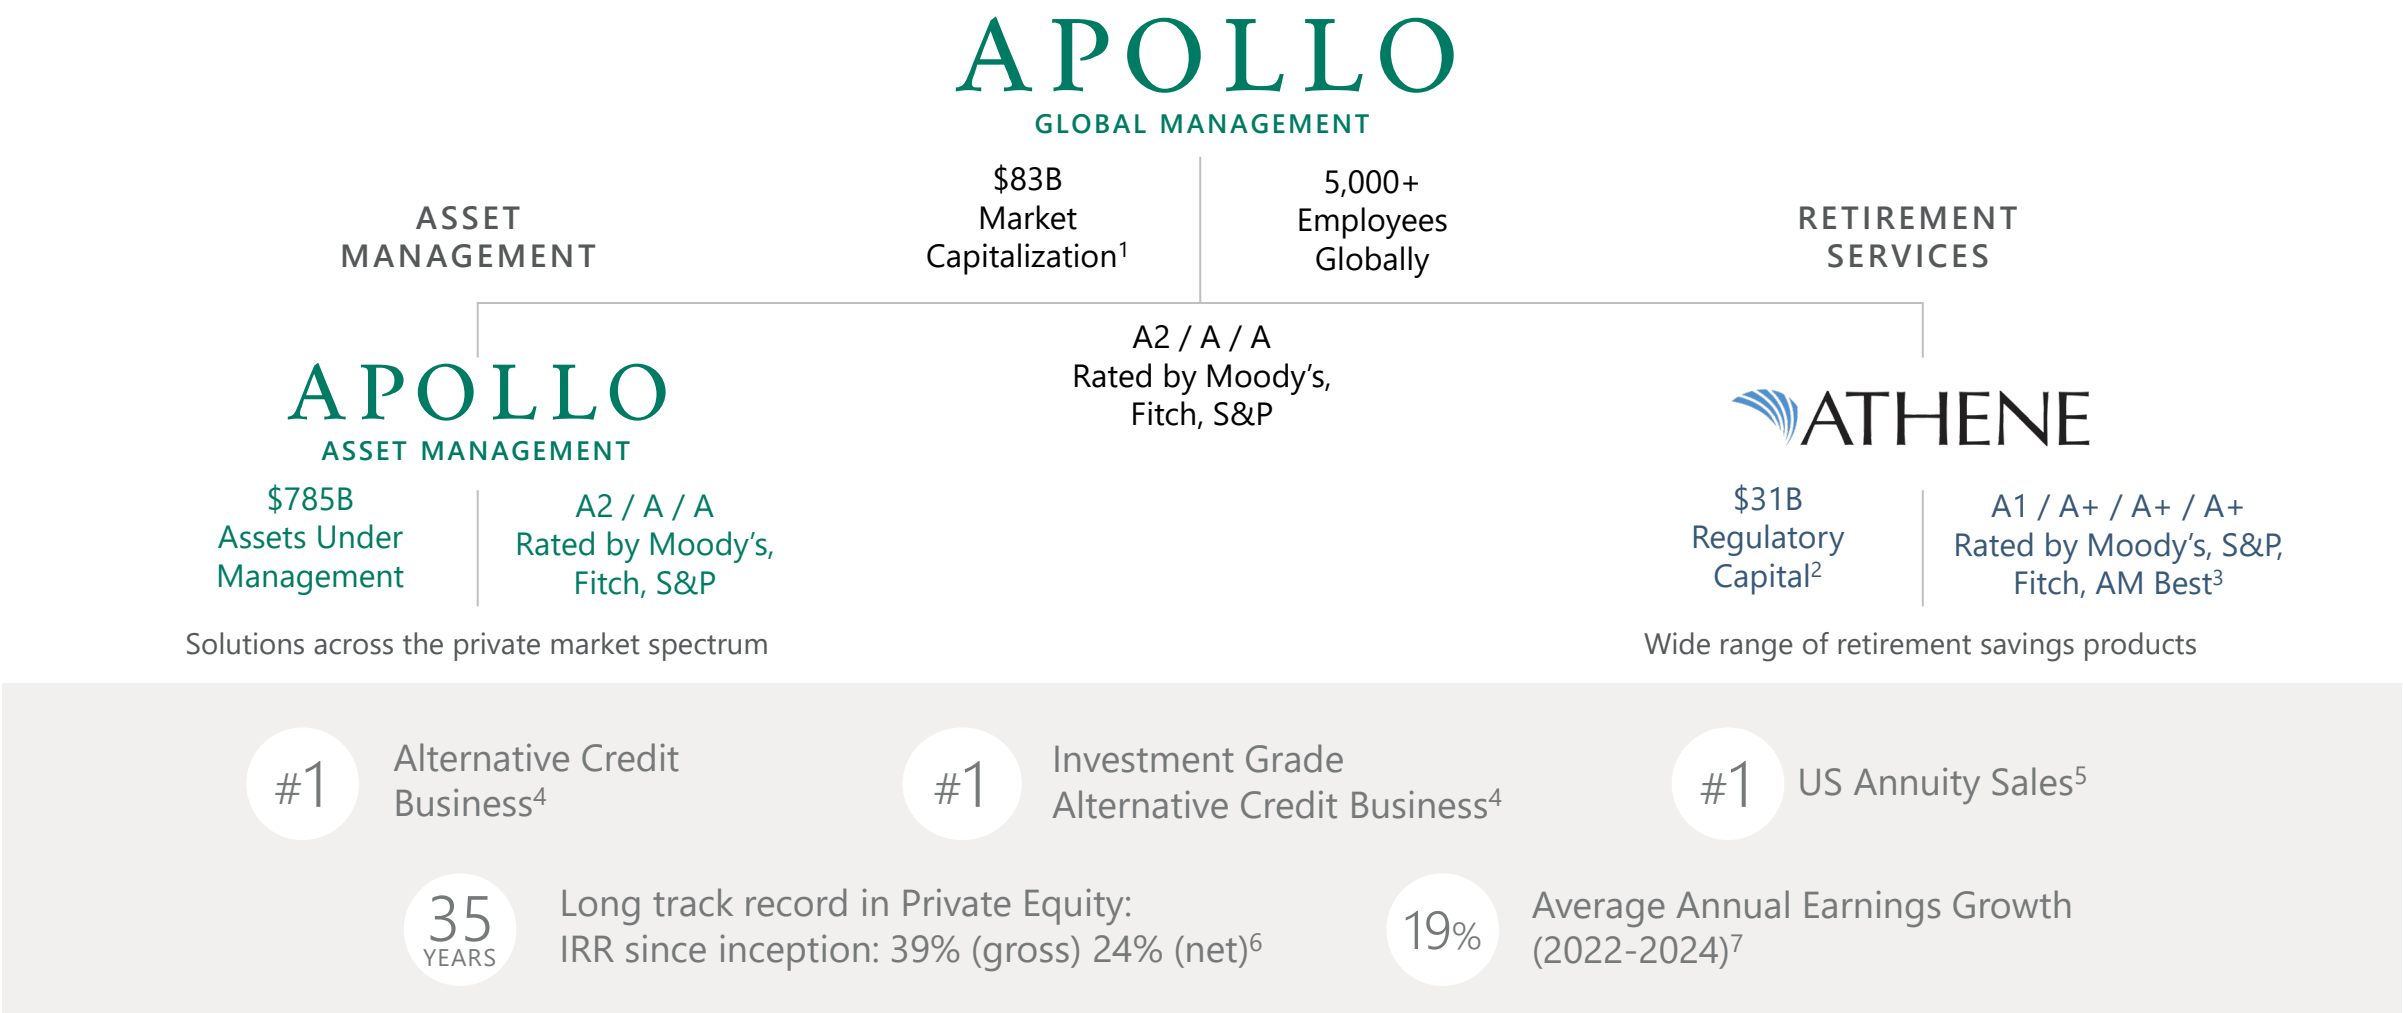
APOLLO
GLOBAL MANAGEMENT

ASSET MANAGEMENT

$83B Market Capitalization$^1$

5,000+ Employees Globally

RETIREMENT SERVICES

A2 / A / A
Rated by Moody's, Fitch, S&P

APOLLO
ASSET MANAGEMENT

$785B Assets Under Management

A2 / A / A
Rated by Moody's, Fitch, S&P

Solutions across the private market spectrum

ATHENE

$31B Regulatory Capital$^2$

A1 / A+ / A+ / A+
Rated by Moody's, S&P, Fitch, AM Best$^3$

Wide range of retirement savings products

#1 Alternative Credit Business$^4$

#1 Investment Grade Alternative Credit Business$^4$

#1 US Annuity Sales$^5$

35 YEARS Long track record in Private Equity: IRR since inception: 39% (gross) 24% (net)$^6$

19% Average Annual Earnings Growth (2022-2024)$^7$